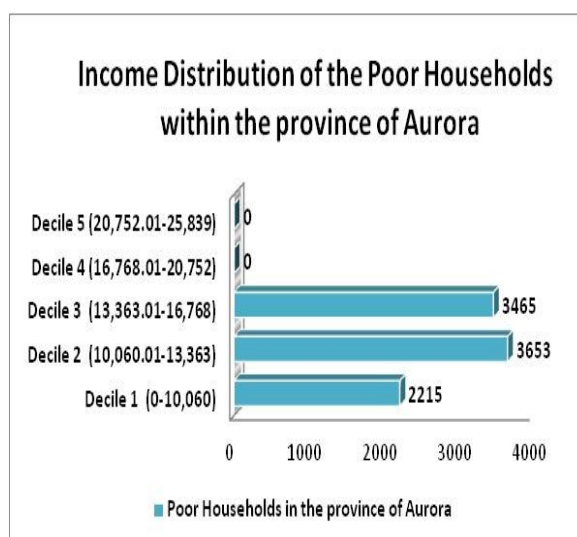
Income Distribution of the Poor Households within the province of Aurora

Decile 5 (20,752.01-25,839)
Decile 4 (16,768.01-20,752)
Decile 3 (13,363.01-16,768)
Decile 2 (10,060.01-13,363)
Decile 1 (0-10,060)

0
0
3465
3653
2215

0
1000
2000
3000
4000

Poor Households in the province of Aurora